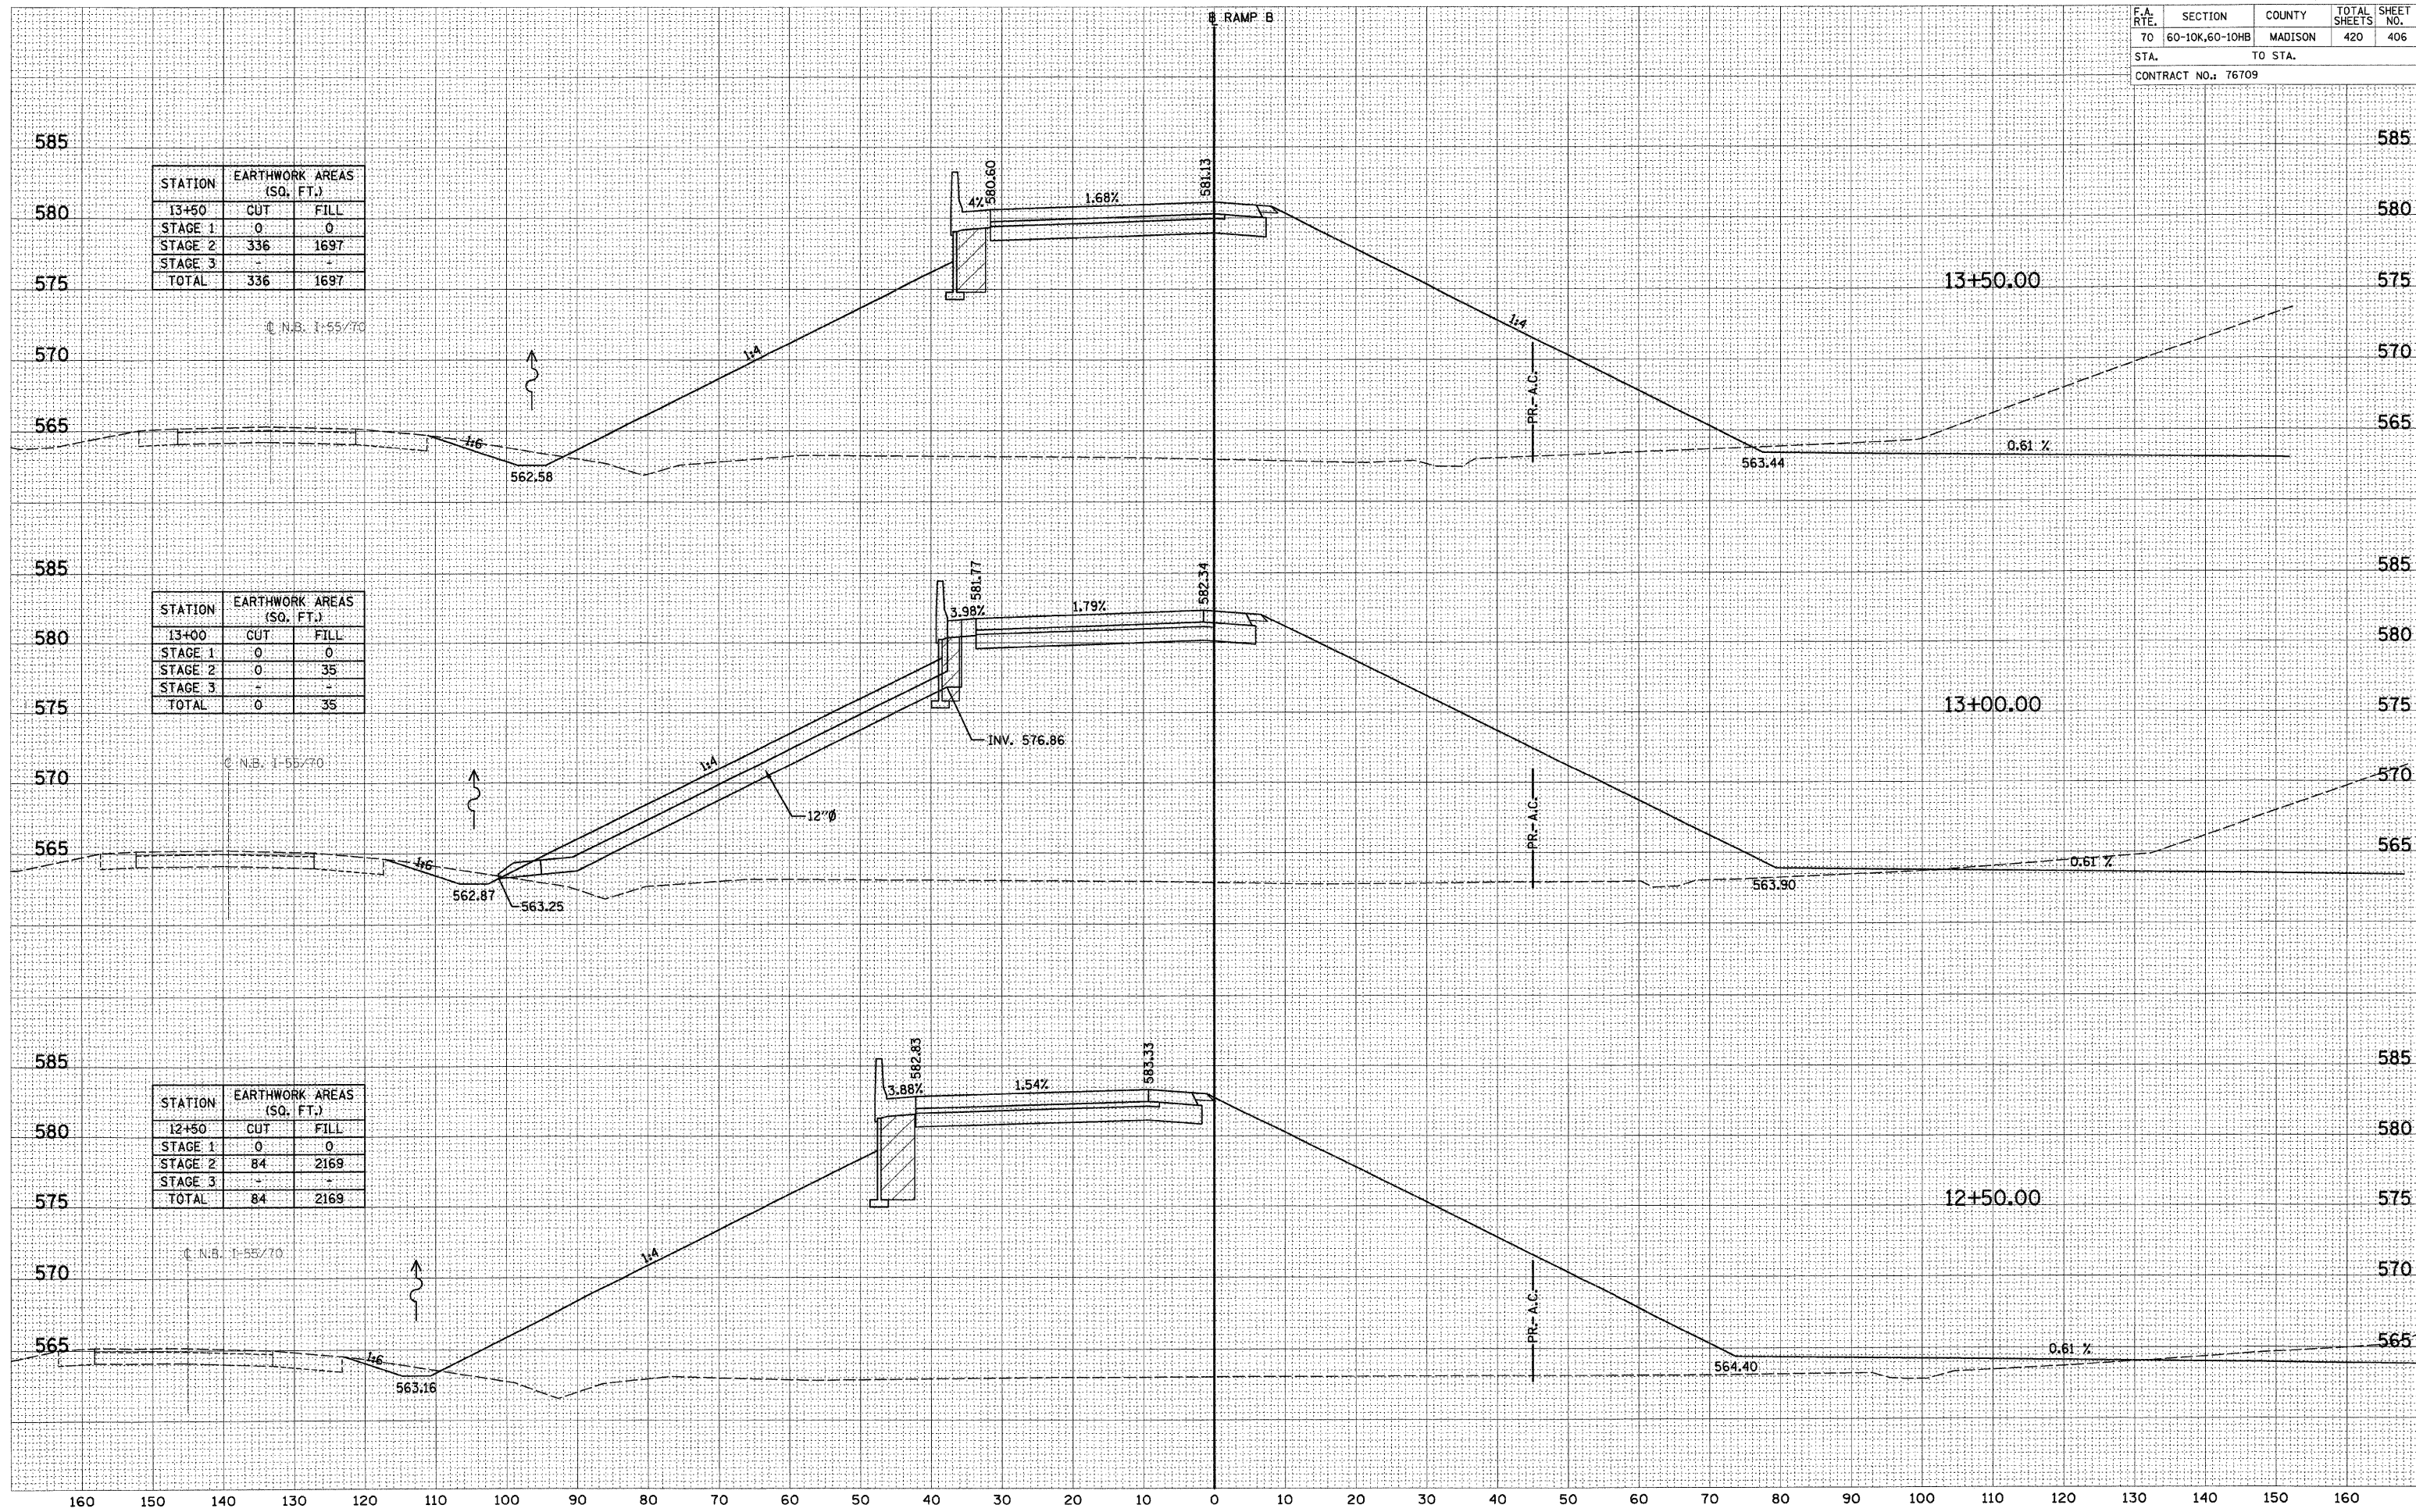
℄ RAMP B

| F.A. RTE. | SECTION | COUNTY | TOTAL SHEETS | SHEET NO. |
|---|---|---|---|---|
| 70 | 60-10K,60-10HB | MADISON | 420 | 406 |
| STA. | | TO STA. | | |
| CONTRACT NO.: 76709 | | | | |

585
580
575
570
565

| STATION | EARTHWORK AREAS (SQ. FT.) | |
|---|---|---|
| 13+50 | CUT | FILL |
| STAGE 1 | 0 | 0 |
| STAGE 2 | 336 | 1697 |
| STAGE 3 | - | - |
| TOTAL | 336 | 1697 |

℄ N.B. I-55/70

580.60
4%
1.68%
581.13
1:4
1:4
1:6
562.58
PR.-A.C.
563.44
0.61 %
13+50.00

585
580
575
570
565

| STATION | EARTHWORK AREAS (SQ. FT.) | |
|---|---|---|
| 13+00 | CUT | FILL |
| STAGE 1 | 0 | 0 |
| STAGE 2 | 0 | 35 |
| STAGE 3 | - | - |
| TOTAL | 0 | 35 |

℄ N.B. I-55/70

581.77
3.98%
1.79%
582.34
INV. 576.86
1:4
12"Ø
1:6
562.87
563.25
PR.-A.C.
563.90
0.61 %
13+00.00

585
580
575
570
565

| STATION | EARTHWORK AREAS (SQ. FT.) | |
|---|---|---|
| 12+50 | CUT | FILL |
| STAGE 1 | 0 | 0 |
| STAGE 2 | 84 | 2169 |
| STAGE 3 | - | - |
| TOTAL | 84 | 2169 |

℄ N.B. I-55/70

582.83
3.88%
1.54%
583.33
1:4
1:6
563.16
PR.-A.C.
564.40
0.61 %
12+50.00

160 150 140 130 120 110 100 90 80 70 60 50 40 30 20 10 0 10 20 30 40 50 60 70 80 90 100 110 120 130 140 150 160